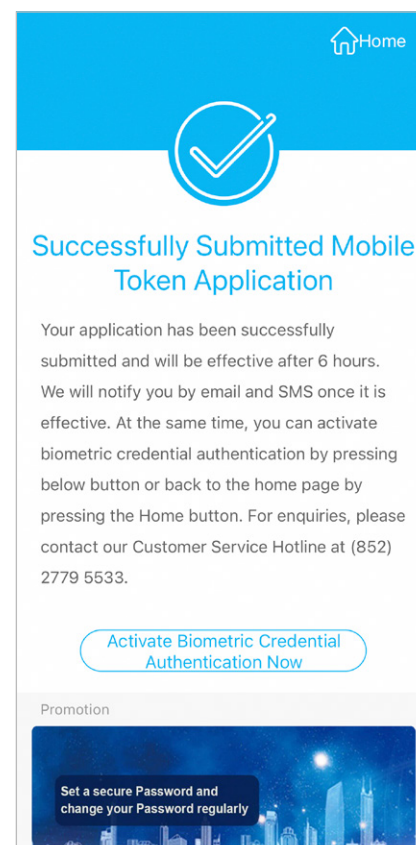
Home

Successfully Submitted Mobile Token Application

Your application has been successfully submitted and will be effective after 6 hours. We will notify you by email and SMS once it is effective. At the same time, you can activate biometric credential authentication by pressing below button or back to the home page by pressing the Home button. For enquiries, please contact our Customer Service Hotline at (852) 2779 5533.

Activate Biometric Credential Authentication Now

Promotion

Set a secure Password and change your Password regularly